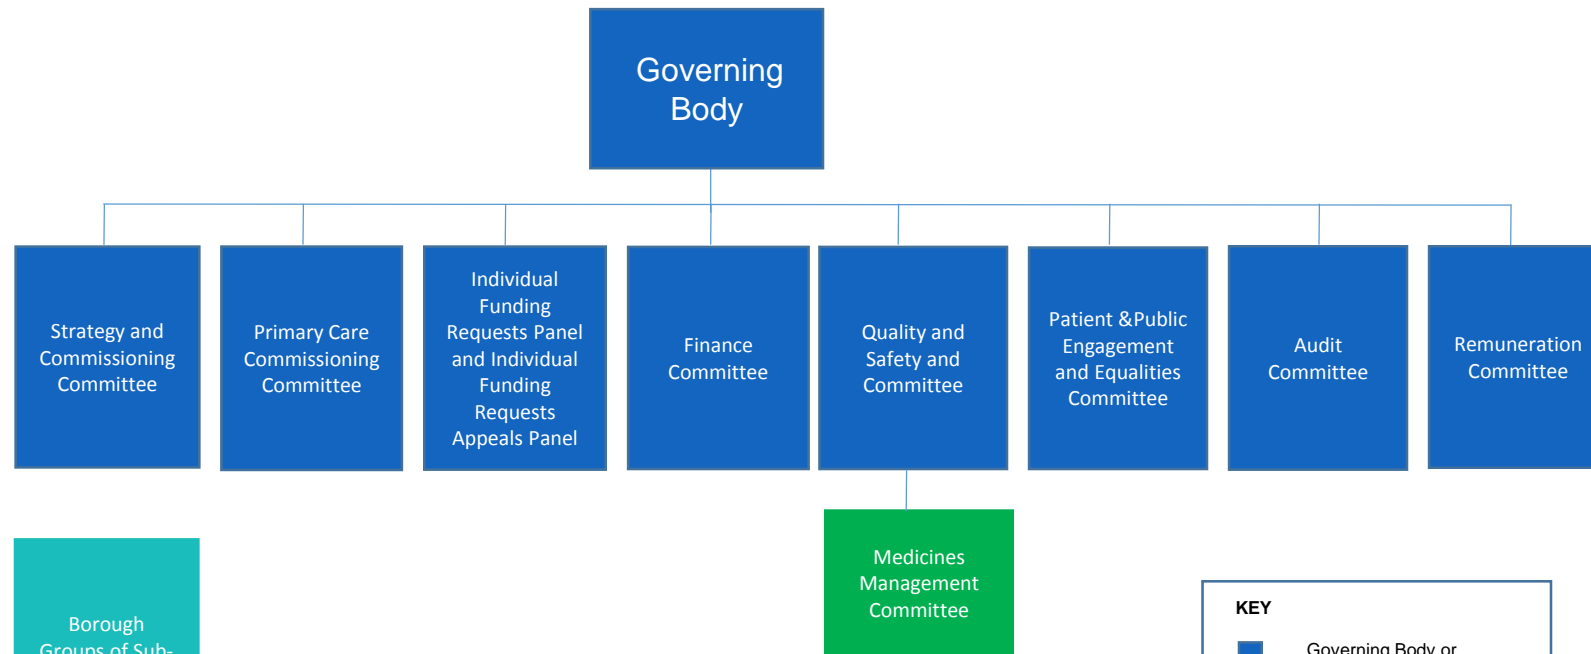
Governing Body

Strategy and Commissioning Committee

Primary Care Commissioning Committee

Individual Funding Requests Panel and Individual Funding Requests Appeals Panel

Finance Committee

Quality and Safety and Committee

Patient &Public Engagement and Equalities Committee

Audit Committee

Remuneration Committee

Borough Groups of Sub-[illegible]

Medicines Management Committee

KEY

Governing Body or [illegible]